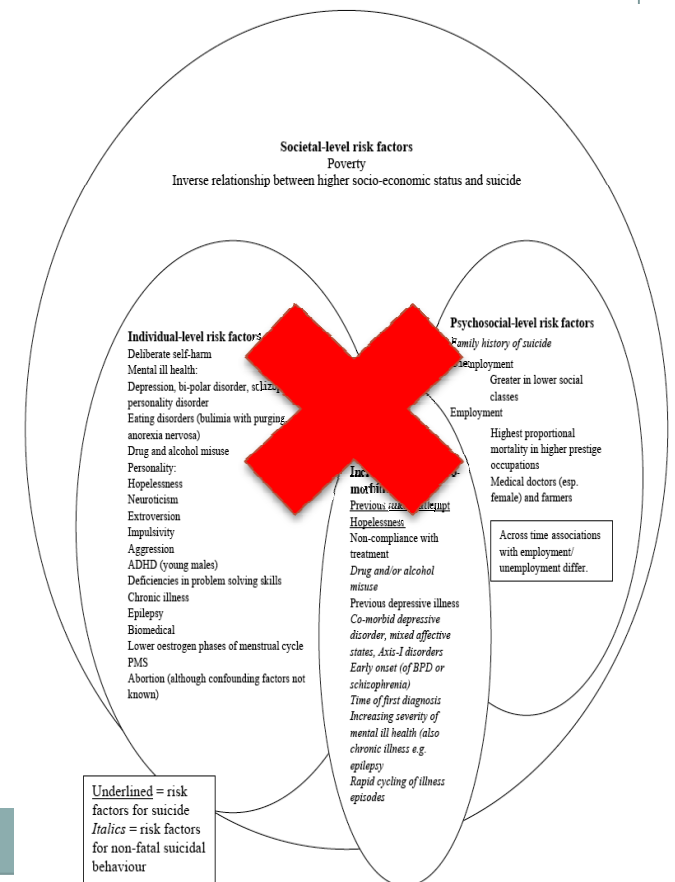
**Societal-level risk factors**
Poverty
Inverse relationship between higher socio-economic status and suicide

**Individual-level risk factors**
Deliberate self-harm
Mental ill health:
Depression, bi-polar disorder, s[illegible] personality disorder
Eating disorders (bulimia with purging, anorexia nervosa)
Drug and alcohol misuse
Personality:
Hopelessness
Neuroticism
Extroversion
Impulsivity
Aggression
ADHD (young males)
Deficiencies in problem solving skills
Chronic illness
Epilepsy
Biomedical
Lower oestrogen phases of menstrual cycle
PMS
Abortion (although confounding factors not known)

**Psychosocial-level risk factors**
*Family history of suicide*
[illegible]employment
Greater in lower social classes
Employment
Highest proportional mortality in higher prestige occupations
Medical doctors (esp. female) and farmers

Across time associations with employment/ unemployment differ.

**Inc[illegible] morbi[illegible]**
Previous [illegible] attempt
Hopelessness
Non-compliance with treatment
*Drug and/or alcohol misuse*
Previous depressive illness
*Co-morbid depressive disorder, mixed affective states, Axis-I disorders*
*Early onset (of BPD or schizophrenia)*
*Time of first diagnosis*
*Increasing severity of mental ill health (also chronic illness e.g. epilepsy*
*Rapid cycling of illness episodes*

Underlined = risk factors for suicide
*Italics* = risk factors for non-fatal suicidal behaviour